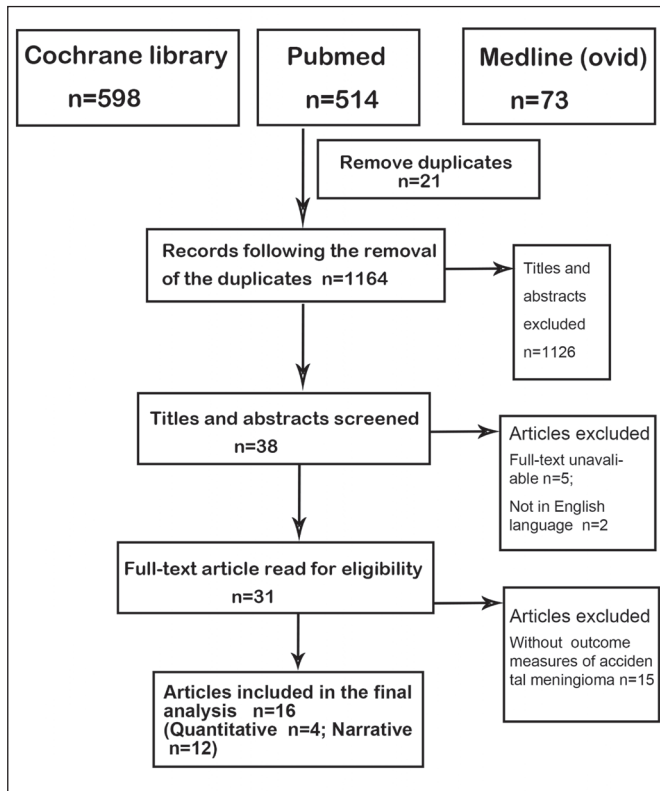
Cochrane library
n=598

Pubmed
n=514

Medline (ovid)
n=73

Remove duplicates
n=21

Records following the removal of the duplicates n=1164

Titles and abstracts excluded n=1126

Titles and abstracts screened
n=38

Articles excluded
Full-text unavaliable n=5;
Not in English language n=2

Full-text article read for eligibility
n=31

Articles excluded
Without outcome measures of accidental meningioma n=15

Articles included in the final analysis n=16
(Quantitative n=4; Narrative n=12)